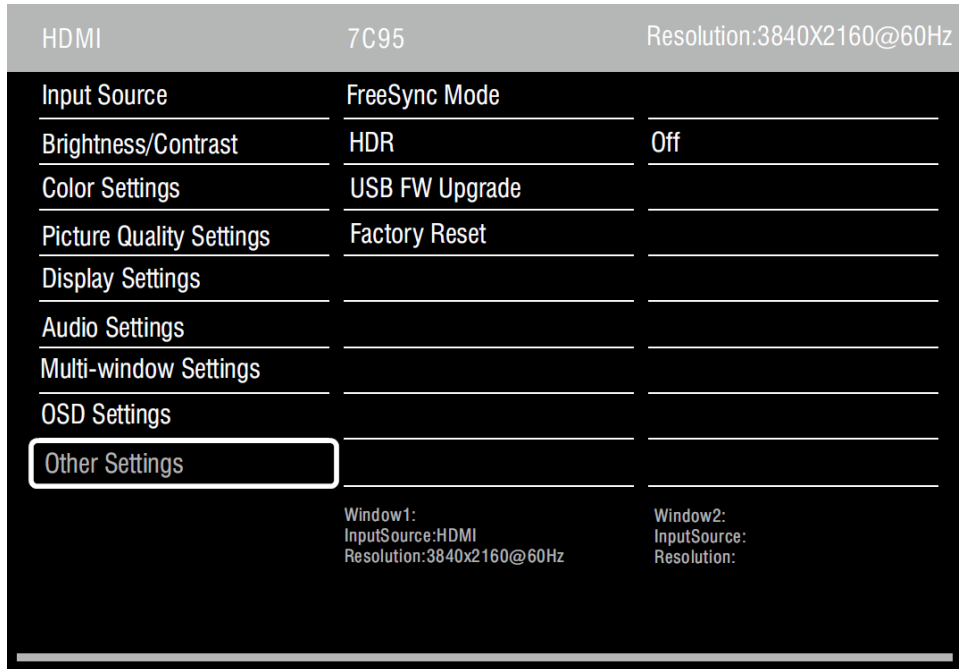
HDMI 7C95 Resolution:3840X2160@60Hz

Input Source
Brightness/Contrast
Color Settings
Picture Quality Settings
Display Settings
Audio Settings
Multi-window Settings
OSD Settings
Other Settings

FreeSync Mode
HDR
USB FW Upgrade
Factory Reset

Off

Window1:
InputSource:HDMI
Resolution:3840x2160@60Hz

Window2:
InputSource:
Resolution: